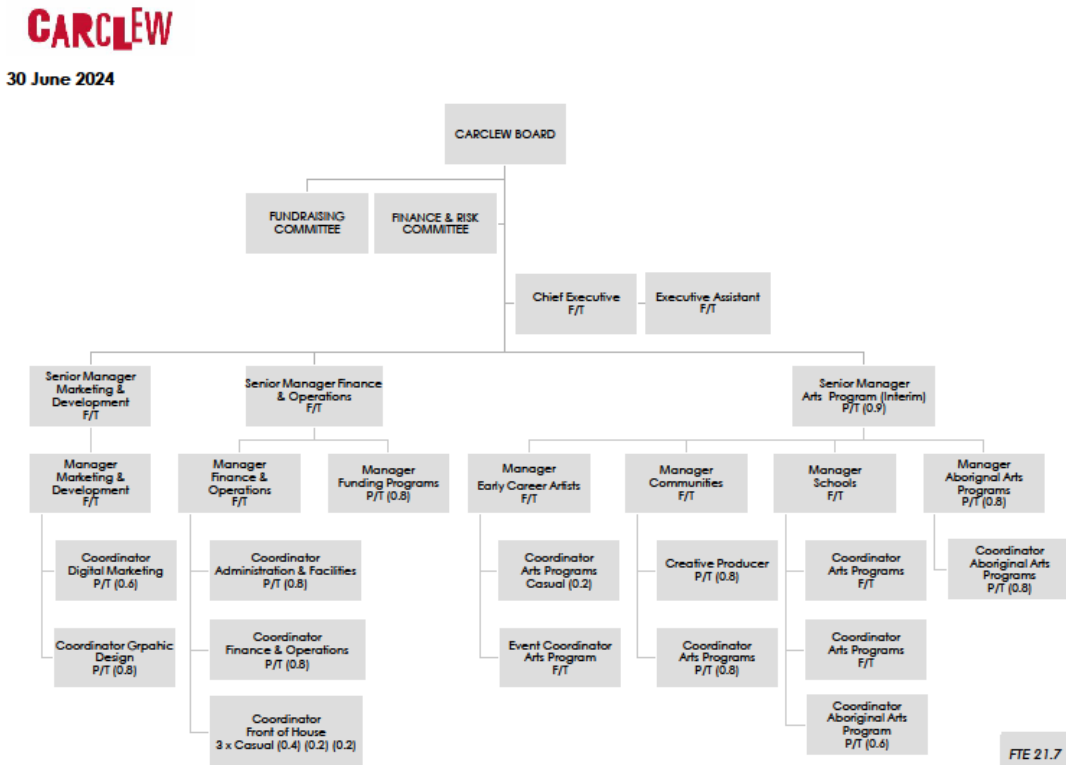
CARCLEW

30 June 2024

CARCLEW BOARD

FUNDRAISING COMMITTEE

FINANCE & RISK COMMITTEE

Chief Executive F/T

Executive Assistant F/T

Senior Manager Marketing & Development F/T

Senior Manager Finance & Operations F/T

Senior Manager Arts Program (Interim) P/T (0.9)

Manager Marketing & Development F/T

Coordinator Digital Marketing P/T (0.6)

Coordinator Grpahic Design P/T (0.8)

Manager Finance & Operations F/T

Coordinator Administration & Facilities P/T (0.8)

Coordinator Finance & Operations P/T (0.8)

Coordinator Front of House 3 x Casual (0.4) (0.2) (0.2)

Manager Funding Programs P/T (0.8)

Manager Early Career Artists F/T

Coordinator Arts Programs Casual (0.2)

Event Coordinator Arts Program F/T

Manager Communities F/T

Creative Producer P/T (0.8)

Coordinator Arts Programs P/T (0.8)

Manager Schools F/T

Coordinator Arts Programs F/T

Coordinator Arts Programs F/T

Coordinator Aboriginal Arts Program P/T (0.6)

Manager Aborignal Arts Programs P/T (0.8)

Coordinator Aboriginal Arts Programs P/T (0.8)

FTE 21.7